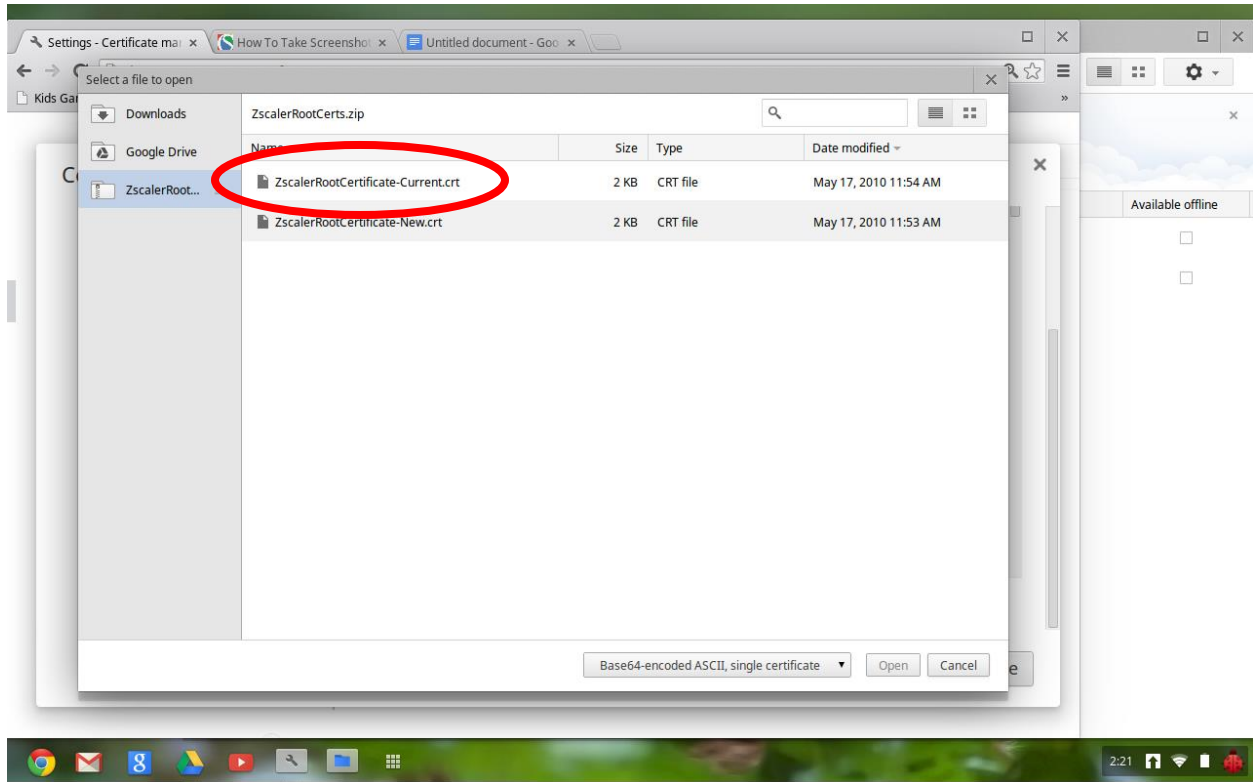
Settings - Certificate ma ×
How To Take Screenshot ×
Untitled document - Goo ×

Kids Gar

Select a file to open

Downloads
Google Drive
ZscalerRoot...

ZscalerRootCerts.zip

| Name | Size | Type | Date modified |
|---|---|---|---|
| ZscalerRootCertificate-Current.crt | 2 KB | CRT file | May 17, 2010 11:54 AM |
| ZscalerRootCertificate-New.crt | 2 KB | CRT file | May 17, 2010 11:53 AM |

Base64-encoded ASCII, single certificate
Open
Cancel

Available offline

2:21